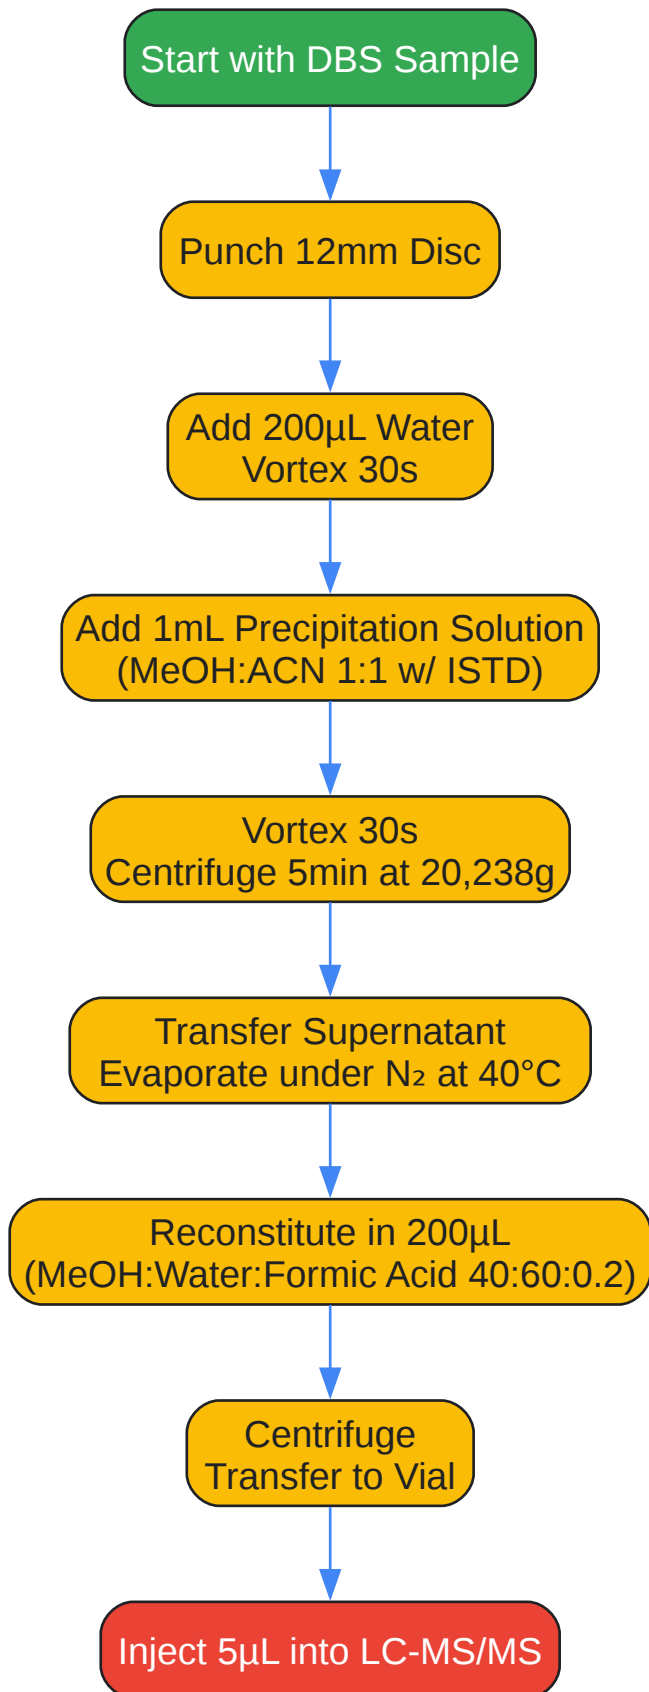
Start with DBS Sample

Punch 12mm Disc

Add 200µL Water
Vortex 30s

Add 1mL Precipitation Solution
(MeOH:ACN 1:1 w/ ISTD)

Vortex 30s
Centrifuge 5min at 20,238g

Transfer Supernatant
Evaporate under $N_2$ at 40°C

Reconstitute in 200µL
(MeOH:Water:Formic Acid 40:60:0.2)

Centrifuge
Transfer to Vial

Inject 5µL into LC-MS/MS